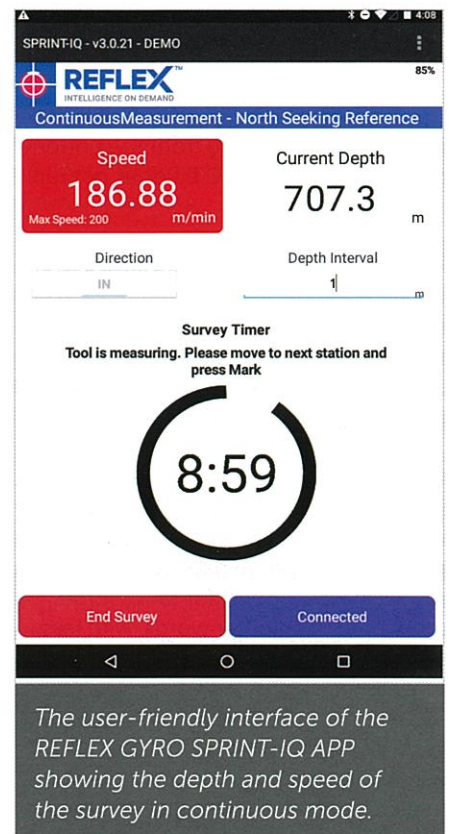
4:08

SPRINT-IQ - v3.0.21 - DEMO

REFLEX™
INTELLIGENCE ON DEMAND

85%

ContinuousMeasurement - North Seeking Reference

Speed
186.88
Max Speed: 200 m/min

Current Depth
707.3
m

Direction
IN

Depth Interval
1
m

Survey Timer
Tool is measuring. Please move to next station and press Mark

8:59

End Survey

Connected

The user-friendly interface of the REFLEX GYRO SPRINT-IQ APP showing the depth and speed of the survey in continuous mode.